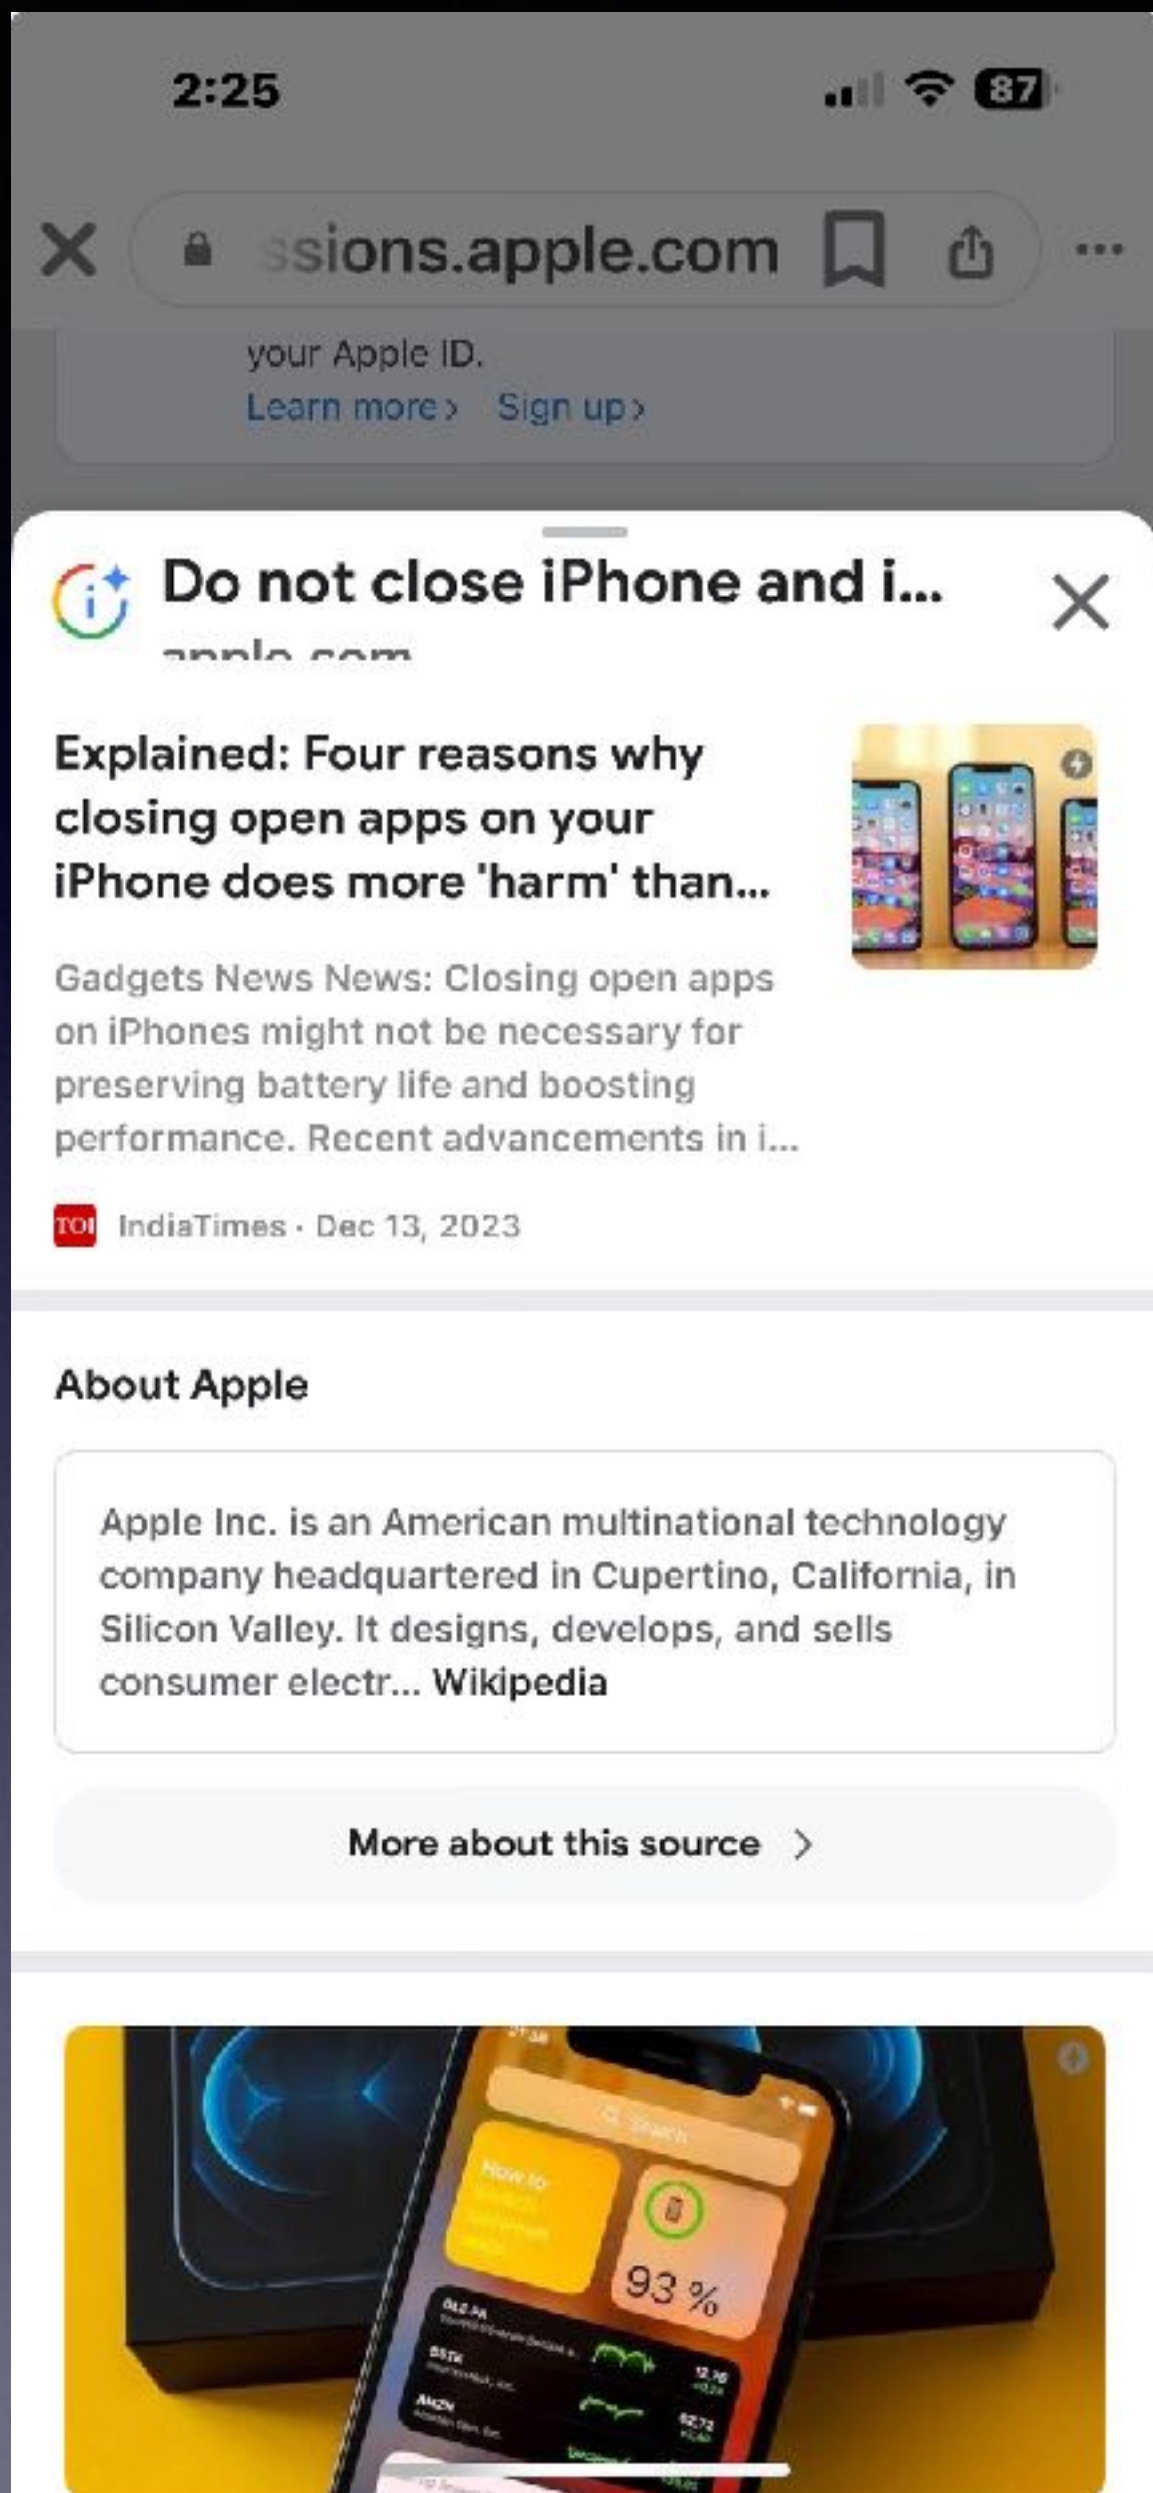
2:25

87

ssions.apple.com

your Apple ID.
Learn more › Sign up ›

Do not close iPhone and i...
apple.com

Explained: Four reasons why closing open apps on your iPhone does more 'harm' than...

Gadgets News News: Closing open apps on iPhones might not be necessary for preserving battery life and boosting performance. Recent advancements in i...

TOI IndiaTimes · Dec 13, 2023

About Apple

Apple Inc. is an American multinational technology company headquartered in Cupertino, California, in Silicon Valley. It designs, develops, and sells consumer electr... Wikipedia

More about this source ›

93 %